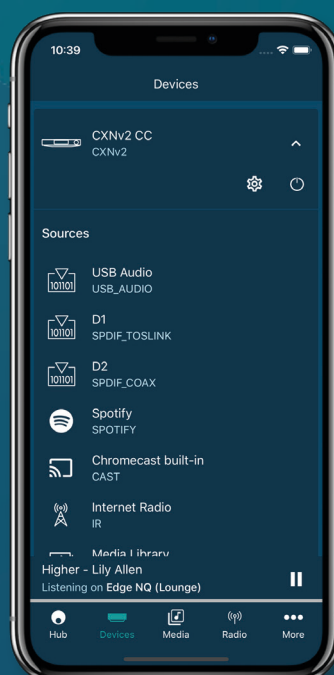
10:39

Devices

CXNv2 CC
CXNv2

Sources

101101
USB Audio
USB_AUDIO

101101
D1
SPDIF_TOSLINK

101101
D2
SPDIF_COAX

Spotify
SPOTIFY

Chromecast built-in
CAST

Internet Radio
IR

Media Library

Higher - Lily Allen
Listening on Edge NQ (Lounge)

Hub
Devices
Media
Radio
More